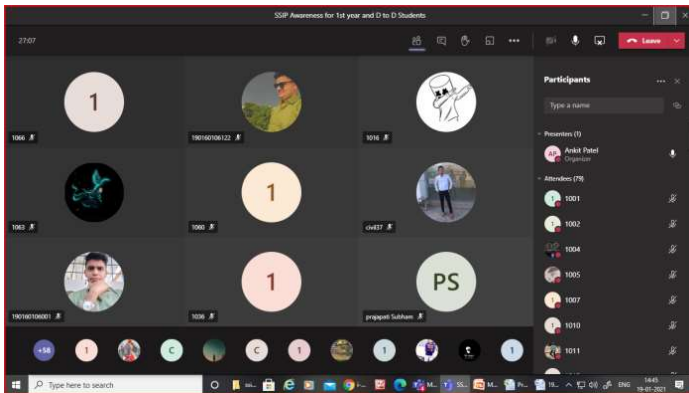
SSIP Awareness for 1st year and D to D Students

27:07

Leave

1

1066

190160106122

1016

1063

1

1060

civil37

190160106001

1

1036

PS

prajapati Subham

+58

1

C

C

1

1

1

Participants

Type a name

Presenters (1)

AP

Ankit Patel

Organizer

Attendees (79)

1

1001

1

1002

1004

1005

1

1007

1

1010

1011

Type here to search

ENG

14:45

19-01-2021